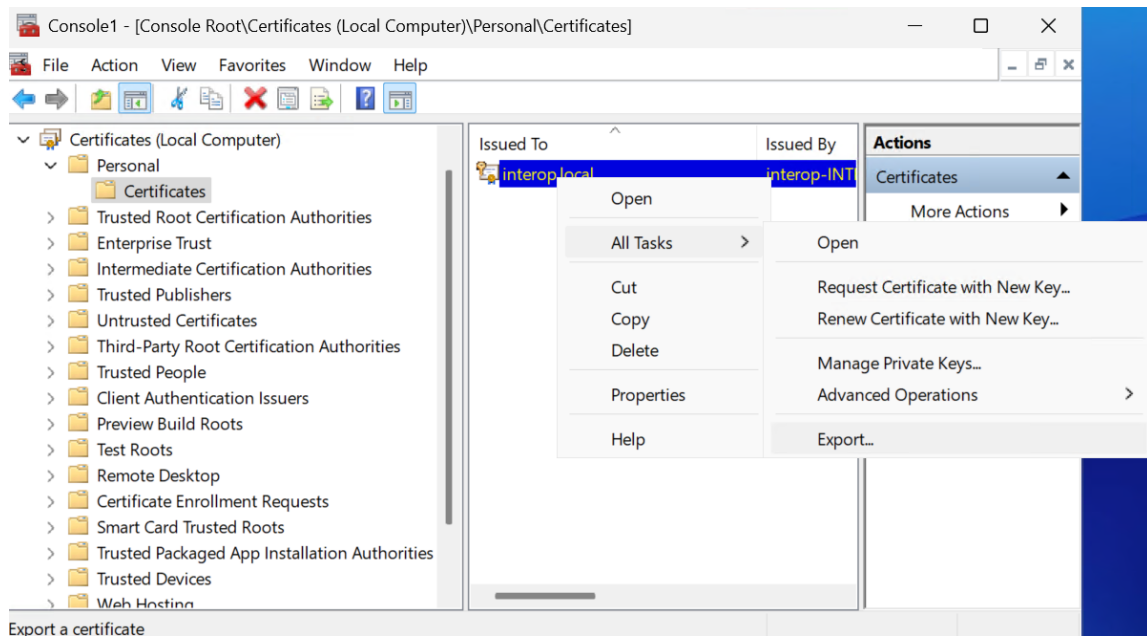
Console1 - [Console Root\Certificates (Local Computer)\Personal\Certificates]

File Action View Favorites Window Help

Certificates (Local Computer)
Personal
Certificates
Trusted Root Certification Authorities
Enterprise Trust
Intermediate Certification Authorities
Trusted Publishers
Untrusted Certificates
Third-Party Root Certification Authorities
Trusted People
Client Authentication Issuers
Preview Build Roots
Test Roots
Remote Desktop
Certificate Enrollment Requests
Smart Card Trusted Roots
Trusted Packaged App Installation Authorities
Trusted Devices
Web Hosting

Issued To
Issued By
interop.local
interop-INT

Open
All Tasks
Cut
Copy
Delete
Properties
Help

Open
Request Certificate with New Key...
Renew Certificate with New Key...
Manage Private Keys...
Advanced Operations
Export...

Actions
Certificates
More Actions

Export a certificate